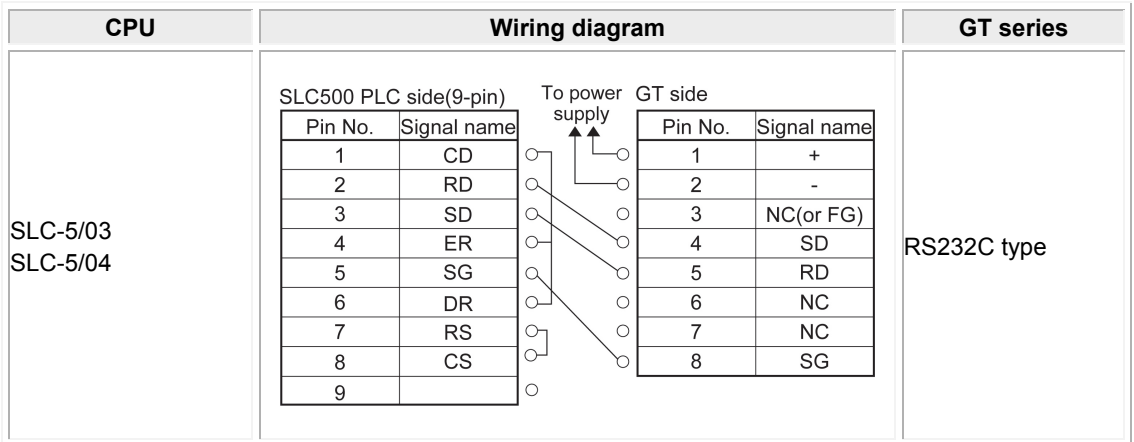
| CPU | Wiring diagram | GT series |
|---|---|---|
| SLC-5/03<br>SLC-5/04 | SLC500 PLC side(9-pin) To power supply GT side | RS232C type |

SLC500 PLC side(9-pin)

| Pin No. | Signal name |
|---|---|
| 1 | CD |
| 2 | RD |
| 3 | SD |
| 4 | ER |
| 5 | SG |
| 6 | DR |
| 7 | RS |
| 8 | CS |
| 9 | |

To power supply

GT side

| Pin No. | Signal name |
|---|---|
| 1 | + |
| 2 | - |
| 3 | NC(or FG) |
| 4 | SD |
| 5 | RD |
| 6 | NC |
| 7 | NC |
| 8 | SG |